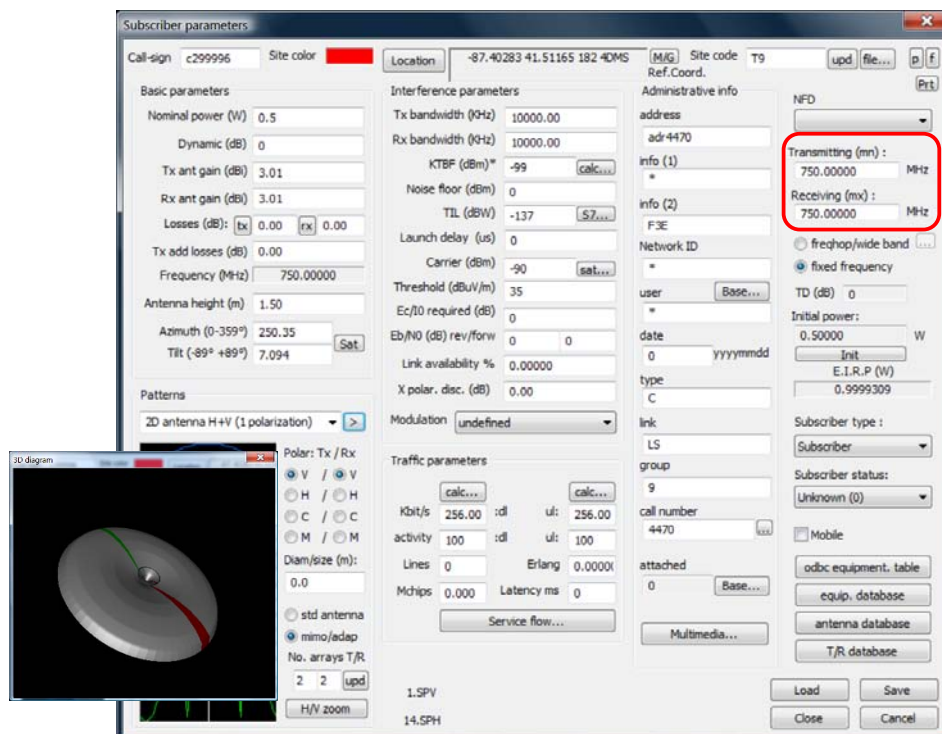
Subscriber parameters

Call-sign c299996 Site color Location -87.40283 41.51165 182 4DMS M/G Ref.Coord. Site code T9 upd file... p f Prt

Basic parameters
Nominal power (W) 0.5
Dynamic (dB) 0
Tx ant gain (dBi) 3.01
Rx ant gain (dBi) 3.01
Losses (dB): tx 0.00 rx 0.00
Tx add losses (dB) 0.00
Frequency (MHz) 750.00000
Antenna height (m) 1.50
Azimuth (0-359°) 250.35
Tilt (-89° +89°) 7.094 Sat

Patterns
2D antenna H+V (1 polarization) >
Polar: Tx / Rx
V / V
H / H
C / C
M / M
Diam/size (m):
0.0
std antenna
mimo/adap
No. arrays T/R
2 2 upd
H/V zoom

3D diagram

Interference parameters
Tx bandwidth (KHz) 10000.00
Rx bandwidth (KHz) 10000.00
KTBF (dBm)* -99 calc...
Noise floor (dBm) 0
TIL (dBW) -137 S7...
Launch delay (us) 0
Carrier (dBm) -90 sat...
Threshold (dBuV/m) 35
Ec/I0 required (dB) 0
Eb/N0 (dB) rev/forw 0 0
Link availability % 0.00000
X polar. disc. (dB) 0.00
Modulation undefined

Traffic parameters
calc... calc...
Kbit/s 256.00 :dl ul: 256.00
activity 100 :dl ul: 100
Lines 0 Erlang 0.0000(
Mchips 0.000 Latency ms 0
Service flow...

1.SPV
14.SPH

Administrative info
address
adr4470
info (1)
*
info (2)
F3E
Network ID
*
user Base...
*
date
0 yyyymmdd
type
C
link
LS
group
9
call number
4470 ...
attached
0 Base...
Multimedia...

NFD
Transmitting (mn) :
750.00000 MHz
Receiving (mx) :
750.00000 MHz
freqhop/wide band ...
fixed frequency
TD (dB) 0
Initial power:
0.50000 W
Init
E.I.R.P (W)
0.9999309
Subscriber type :
Subscriber
Subscriber status:
Unknown (0)
Mobile
odbc equipment. table
equip. database
antenna database
T/R database
Load Save
Close Cancel